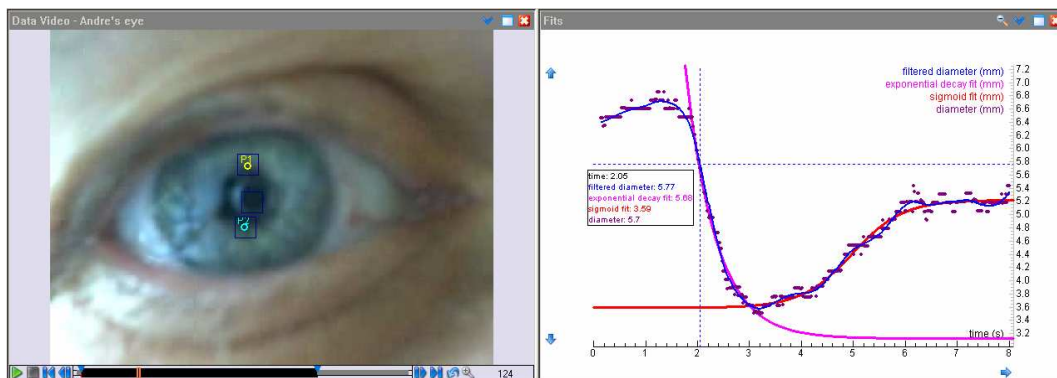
Data Video - Andre's eye

P1
P2

124

Fits

filtered diameter (mm)
exponential decay fit (mm)
sigmoid fit (mm)
diameter (mm)

7.2
7.0
6.8
6.6
6.4
6.2
6.0
5.8
5.6
5.4
5.2
5.0
4.8
4.6
4.4
4.2
4.0
3.8
3.6
3.4
3.2

time: 2.05
filtered diameter: 5.77
exponential decay fit: 5.68
sigmoid fit: 3.59
diameter: 5.7

time (s)

0 1 2 3 4 5 6 7 8